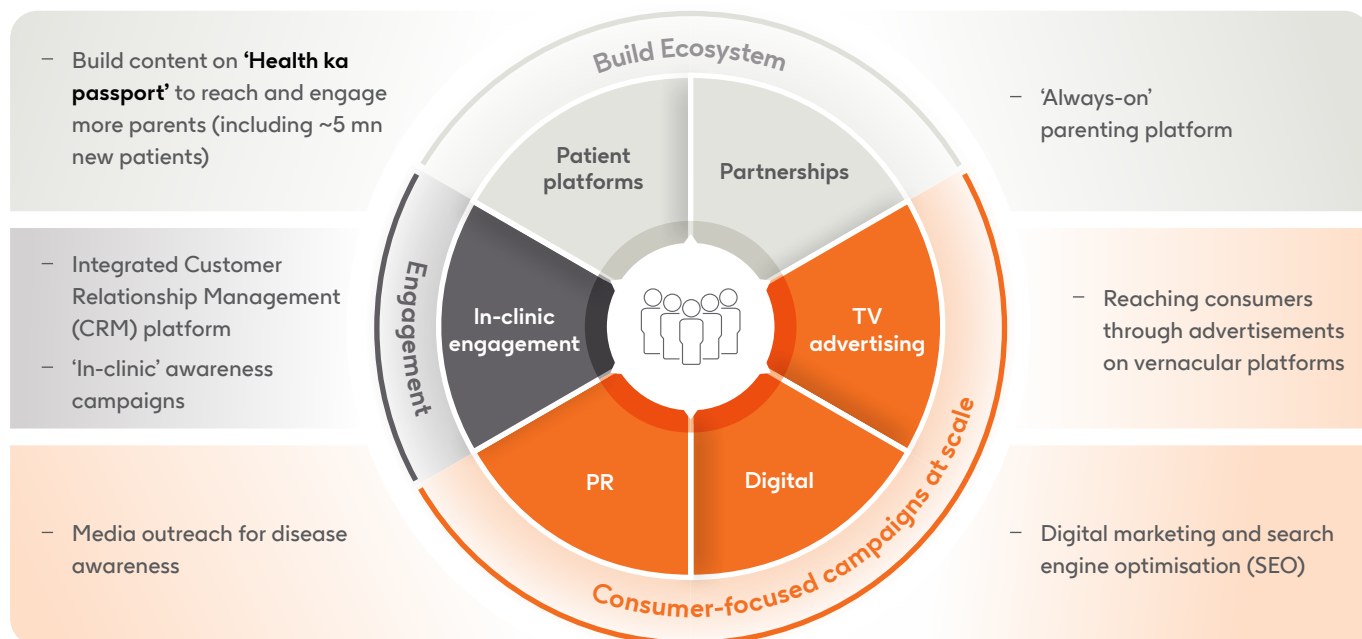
– Build content on **'Health ka passport'** to reach and engage more parents (including ~5 mn new patients)

Build Ecosystem

– 'Always-on' parenting platform

Patient platforms

Partnerships

– Integrated Customer Relationship Management (CRM) platform

– 'In-clinic' awareness campaigns

Engagement

In-clinic engagement

TV advertising

– Reaching consumers through advertisements on vernacular platforms

PR

Digital

– Media outreach for disease awareness

Consumer-focused campaigns at scale

– Digital marketing and search engine optimisation (SEO)